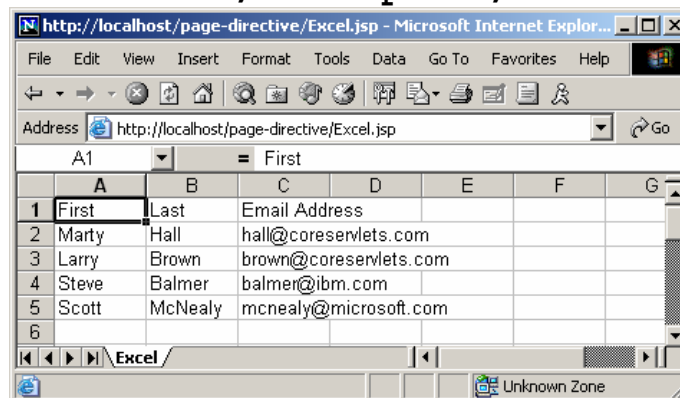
http://localhost/page-directive/Excel.jsp - Microsoft Internet Explor...

File Edit View Insert Format Tools Data Go To Favorites Help

Address http://localhost/page-directive/Excel.jsp Go

A1 = First

| | A | B | C | D | E | F | G |
|---|---|---|---|---|---|---|---|
| 1 | First | Last | Email Address | | | | |
| 2 | Marty | Hall | hall@coreservlets.com | | | | |
| 3 | Larry | Brown | brown@coreservlets.com | | | | |
| 4 | Steve | Balmer | balmer@ibm.com | | | | |
| 5 | Scott | McNealy | mcnealy@microsoft.com | | | | |
| 6 | | | | | | | |

Excel

Unknown Zone